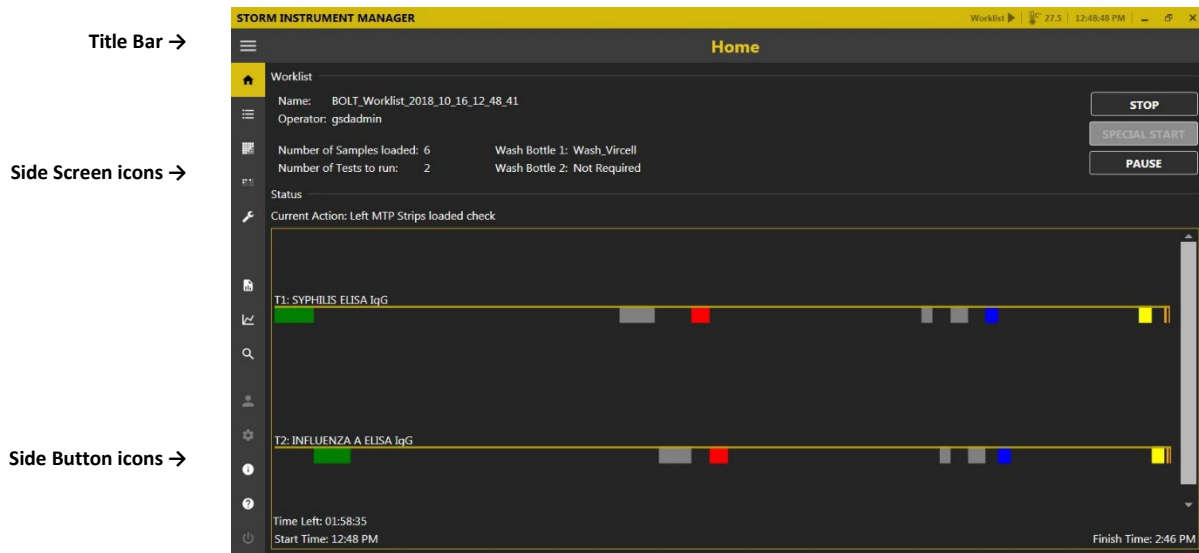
Title Bar →

Side Screen icons →

Side Button icons →

STORM INSTRUMENT MANAGER

Worklist ▶ | 27.5 | 12:48:48 PM

Home

Worklist

Name: BOLT_Worklist_2018_10_16_12_48_41
Operator: gsdadmin

Number of Samples loaded: 6
Number of Tests to run: 2

Wash Bottle 1: Wash_Vircell
Wash Bottle 2: Not Required

STOP

SPECIAL START

PAUSE

Status

Current Action: Left MTP Strips loaded check

T1: SYPHILIS ELISA IgG

T2: INFLUENZA A ELISA IgG

Time Left: 01:58:35

Start Time: 12:48 PM

Finish Time: 2:46 PM